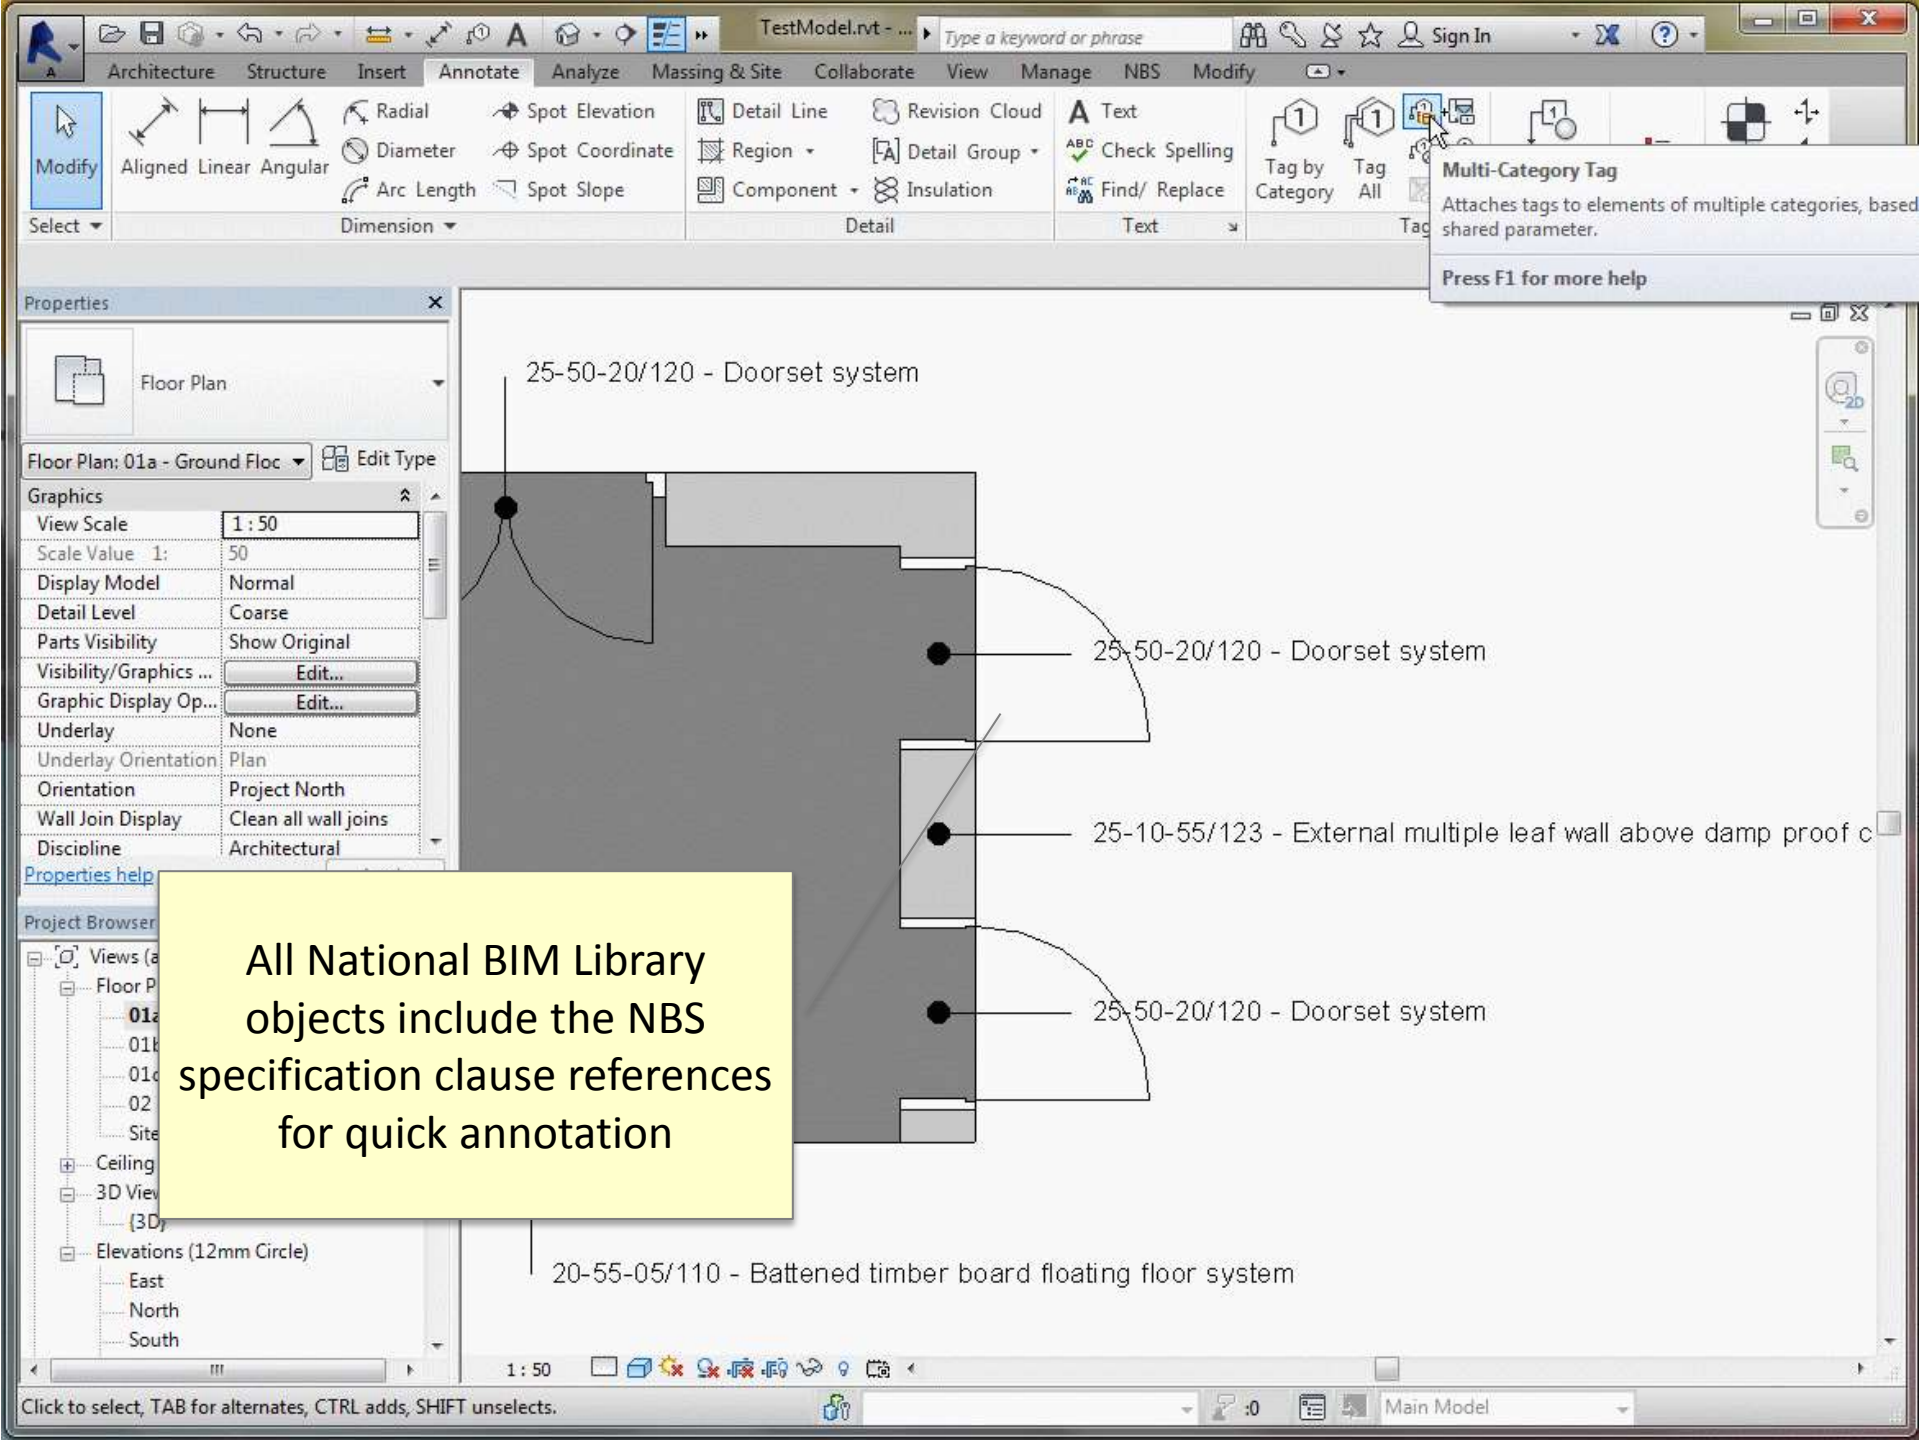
TestModel.rvt - ...

Type a keyword or phrase

Sign In

Architecture Structure Insert Annotate Analyze Massing & Site Collaborate View Manage NBS Modify

Modify

Aligned Linear Angular

Radial

Diameter

Arc Length

Spot Elevation

Spot Coordinate

Spot Slope

Detail Line

Region

Component

Revision Cloud

Detail Group

Insulation

Text

Check Spelling

Find/ Replace

Tag by Category

Tag All

Select

Dimension

Detail

Text

Tag

Multi-Category Tag

Attaches tags to elements of multiple categories, based shared parameter.

Press F1 for more help

Properties

Floor Plan

Floor Plan: 01a - Ground Floc

Edit Type

Graphics

| View Scale | 1 : 50 |
|---|---|
| Scale Value 1: | 50 |
| Display Model | Normal |
| Detail Level | Coarse |
| Parts Visibility | Show Original |
| Visibility/Graphics ... | Edit... |
| Graphic Display Op... | Edit... |
| Underlay | None |
| Underlay Orientation | Plan |
| Orientation | Project North |
| Wall Join Display | Clean all wall joins |
| Discipline | Architectural |

Properties help

Project Browser

Views (a

Floor P

01a

01b

01c

02

Site

Ceiling

3D View

{3D}

Elevations (12mm Circle)

East

North

South

25-50-20/120 - Doorset system

25-50-20/120 - Doorset system

25-10-55/123 - External multiple leaf wall above damp proof c

25-50-20/120 - Doorset system

20-55-05/110 - Battened timber board floating floor system

All National BIM Library objects include the NBS specification clause references for quick annotation

1 : 50

Click to select, TAB for alternates, CTRL adds, SHIFT unselects.

:0

Main Model